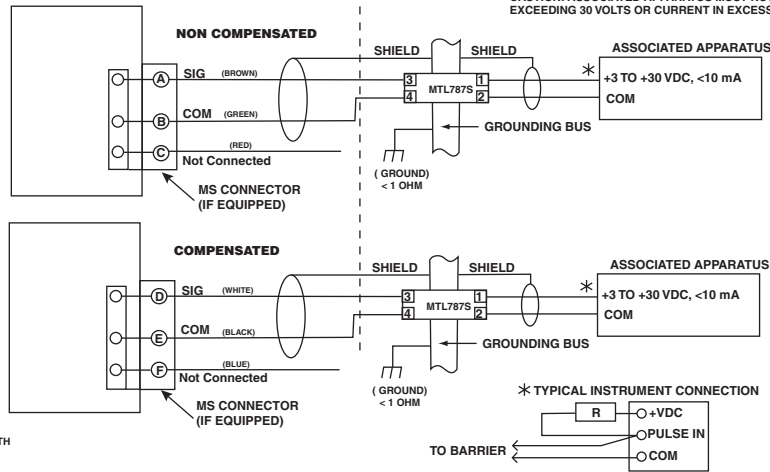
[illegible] ASSOCIATED APPARATUS MUST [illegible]
EXCEEDING 30 VOLTS OR CURRENT IN EXCESS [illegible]

NON COMPENSATED

A SIG (BROWN)
B COM (GREEN)
C (RED) Not Connected

MS CONNECTOR (IF EQUIPPED)

SHIELD SHIELD
3 1
MTL787S
4 2
GROUNDING BUS
( GROUND) < 1 OHM

ASSOCIATED APPARATUS
$*$ +3 TO +30 VDC, <10 mA
COM

COMPENSATED

D SIG (WHITE)
E COM (BLACK)
F (BLUE) Not Connected

MS CONNECTOR (IF EQUIPPED)

SHIELD SHIELD
3 1
MTL787S
4 2
GROUNDING BUS
( GROUND) < 1 OHM

ASSOCIATED APPARATUS
$*$ +3 TO +30 VDC, <10 mA
COM

$*$ TYPICAL INSTRUMENT CONNECTION
R
+VDC
PULSE IN
COM
TO BARRIER

TH